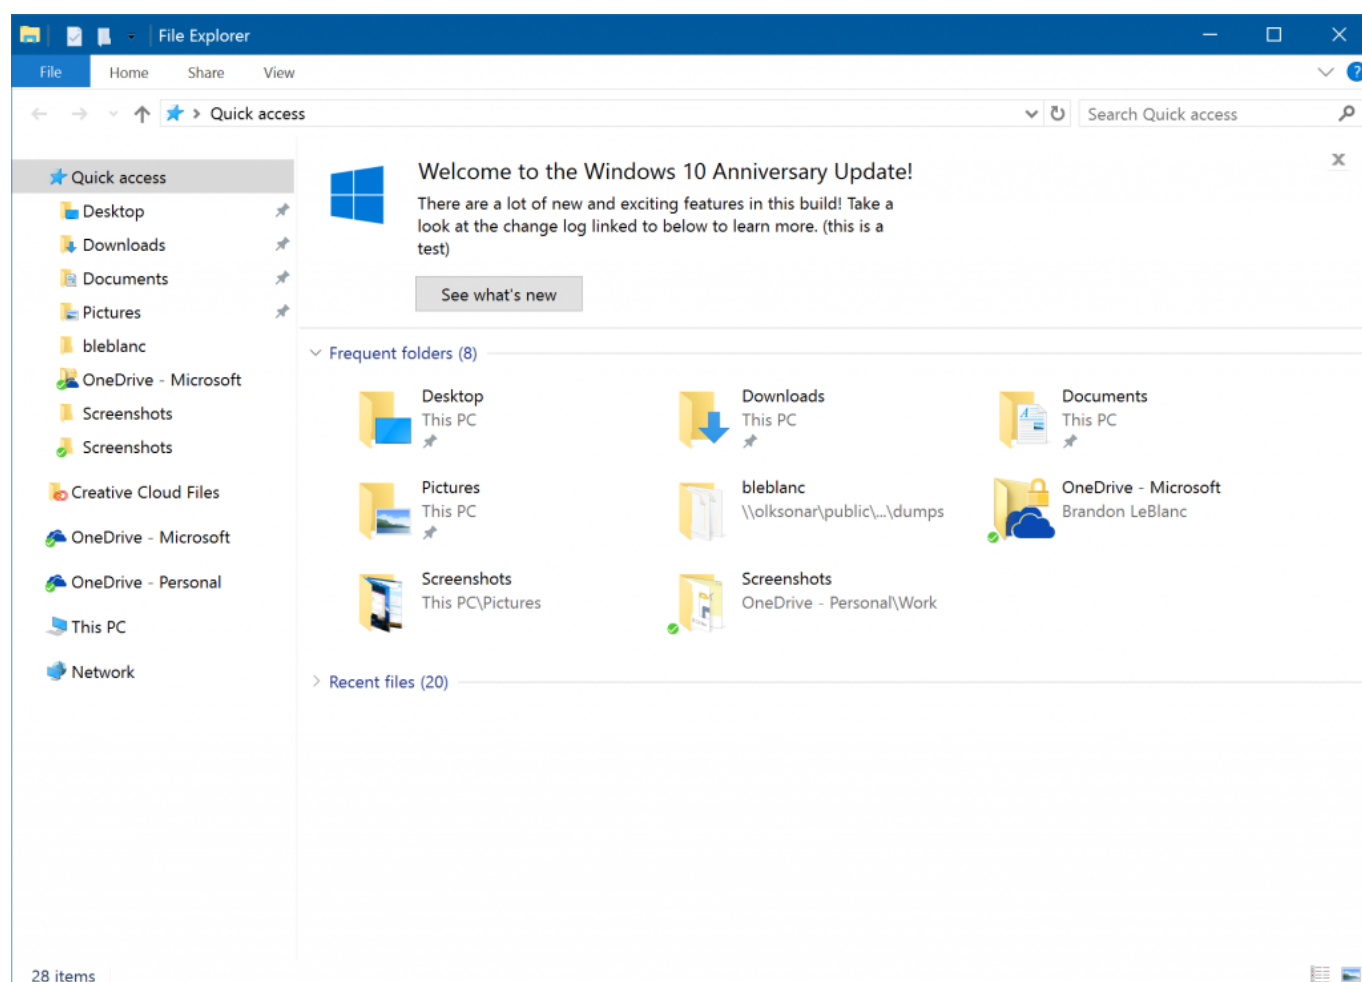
File Explorer

File
Home
Share
View

Quick access
Search Quick access

Quick access
Desktop
Downloads
Documents
Pictures
bleblanc
OneDrive - Microsoft
Screenshots
Screenshots
Creative Cloud Files
OneDrive - Microsoft
OneDrive - Personal
This PC
Network

Welcome to the Windows 10 Anniversary Update!

There are a lot of new and exciting features in this build! Take a look at the change log linked to below to learn more. (this is a test)

See what's new

Frequent folders (8)

Desktop
This PC

Downloads
This PC

Documents
This PC

Pictures
This PC

bleblanc
\\olksonar\public\...\dumps

OneDrive - Microsoft
Brandon LeBlanc

Screenshots
This PC\Pictures

Screenshots
OneDrive - Personal\Work

Recent files (20)

28 items